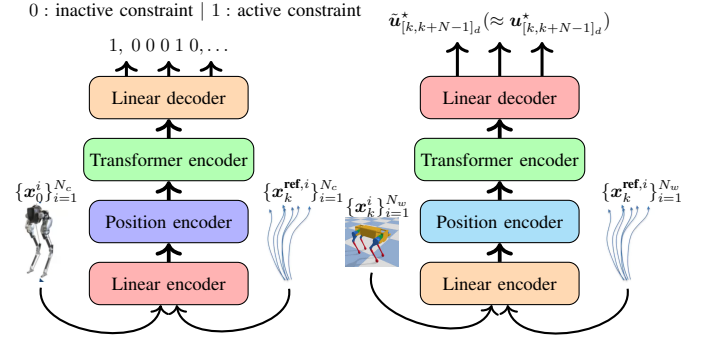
0 : inactive constraint | 1 : active constraint

1, 0 0 0 1 0, . . .

Linear decoder

Transformer encoder

$\{\boldsymbol{x}_0^i\}_{i=1}^{N_c}$

Position encoder

$\{\boldsymbol{x}_k^{\mathbf{ref},i}\}_{i=1}^{N_c}$

Linear encoder

$\tilde{\boldsymbol{u}}^\star_{[k,k+N-1]_d} (\approx \boldsymbol{u}^\star_{[k,k+N-1]_d})$

Linear decoder

Transformer encoder

$\{\boldsymbol{x}_k^i\}_{i=1}^{N_w}$

Position encoder

$\{\boldsymbol{x}_k^{\mathbf{ref},i}\}_{i=1}^{N_w}$

Linear encoder